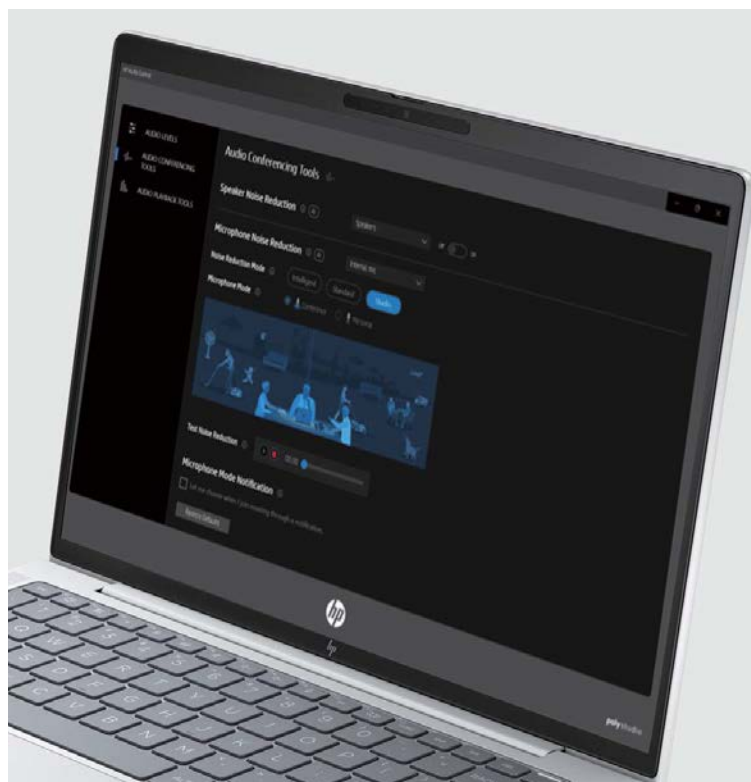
AUDIO LEVELS

AUDIO CONFERENCING TOOLS

AUDIO PLAYBACK TOOLS

Audio Conferencing Tools

Speaker Noise Reduction

Speakers

Microphone Noise Reduction

Noise Reduction Mode

Microphone Mode

Intelligent

Standard

Studio

Conference

Personal

Test Noise Reduction

00:00

Microphone Mode Notification

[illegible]

Restore Defaults

hp

poly studio